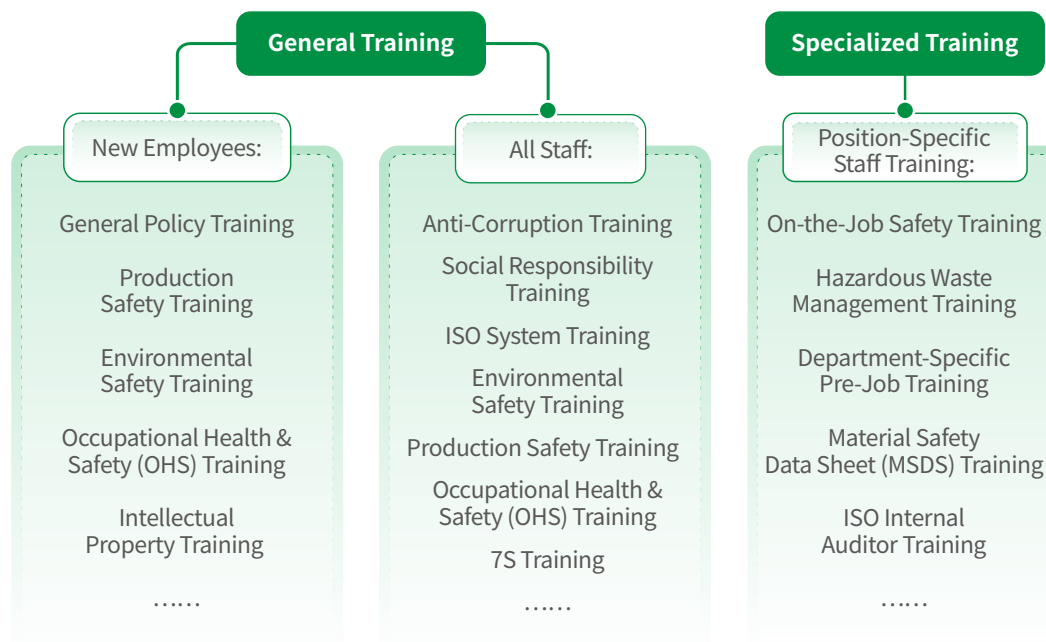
General Training

Specialized Training

New Employees:

General Policy Training

Production Safety Training

Environmental Safety Training

Occupational Health & Safety (OHS) Training

Intellectual Property Training

……

All Staff:

Anti-Corruption Training

Social Responsibility Training

ISO System Training

Environmental Safety Training

Production Safety Training

Occupational Health & Safety (OHS) Training

7S Training

……

Position-Specific Staff Training:

On-the-Job Safety Training

Hazardous Waste Management Training

Department-Specific Pre-Job Training

Material Safety Data Sheet (MSDS) Training

ISO Internal Auditor Training

……